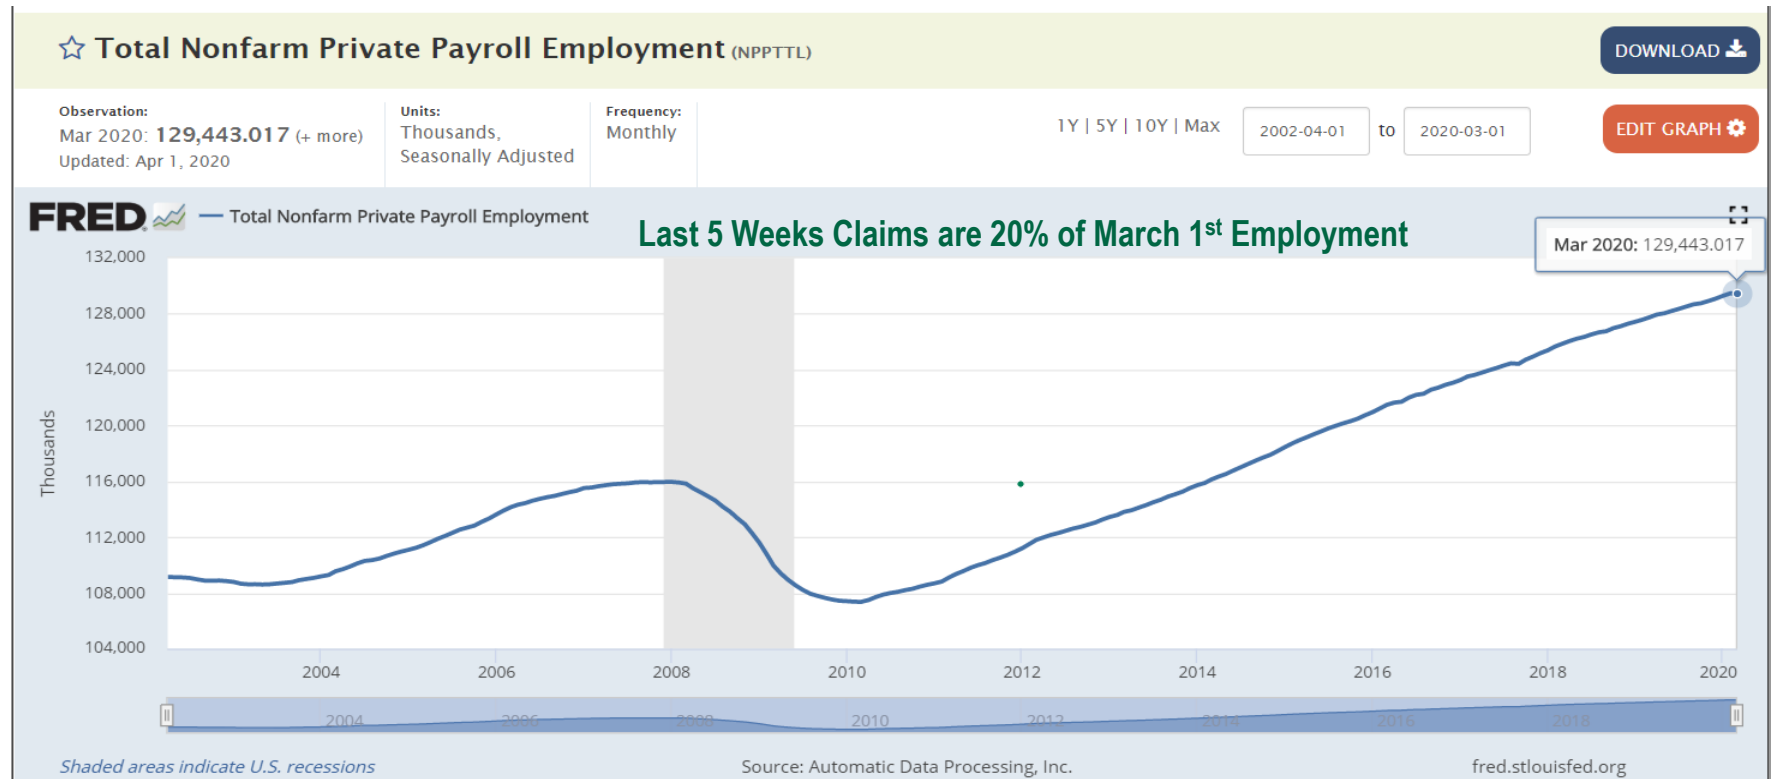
☆ Total Nonfarm Private Payroll Employment (NPPTTL)

DOWNLOAD

Observation:
Mar 2020: 129,443.017 (+ more)
Updated: Apr 1, 2020

Units:
Thousands,
Seasonally Adjusted

Frequency:
Monthly

1Y | 5Y | 10Y | Max

2002-04-01 to 2020-03-01

EDIT GRAPH

FRED — Total Nonfarm Private Payroll Employment

Last 5 Weeks Claims are 20% of March 1$^{st}$ Employment

Mar 2020: 129,443.017

132,000
128,000
124,000
120,000
116,000
112,000
108,000
104,000

Thousands

2004 2006 2008 2010 2012 2014 2016 2018 2020

2004 2006 2008 2010 2012 2014 2016 2018

Shaded areas indicate U.S. recessions

Source: Automatic Data Processing, Inc.

fred.stlouisfed.org